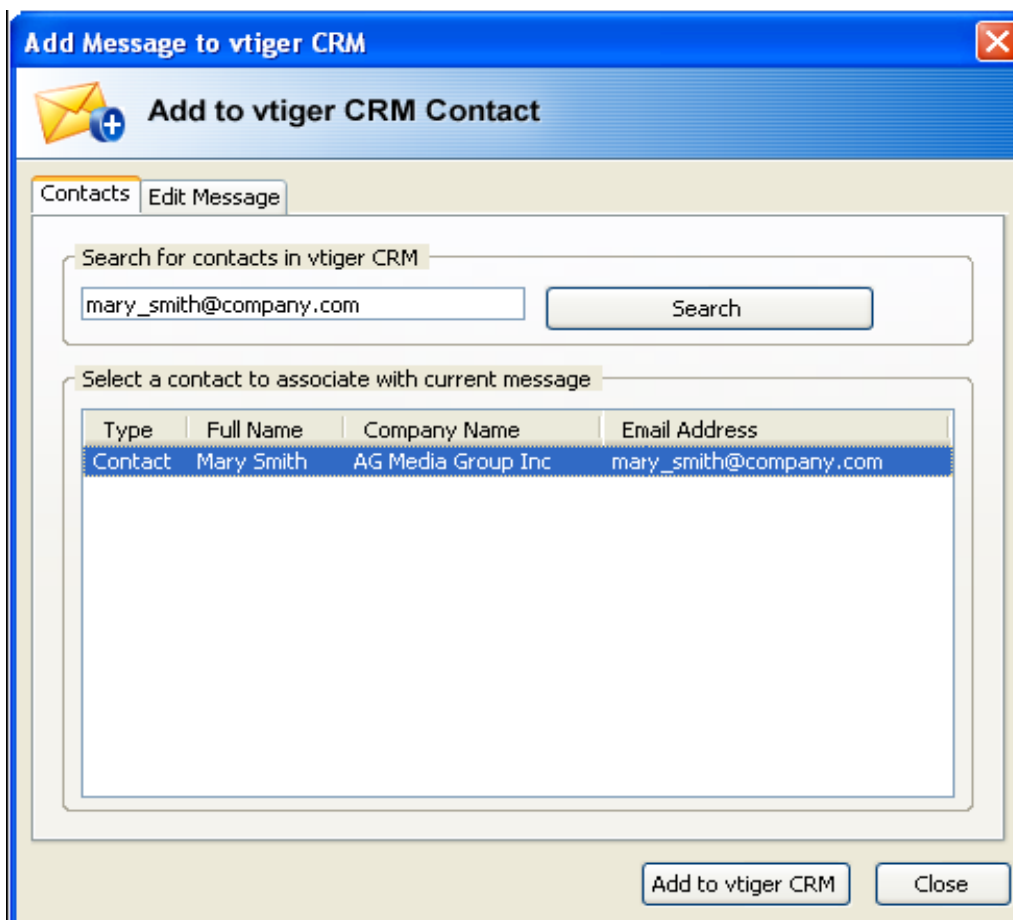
Add Message to vtiger CRM

Add to vtiger CRM Contact

Contacts | Edit Message

Search for contacts in vtiger CRM

mary_smith@company.com

Search

Select a contact to associate with current message

| Type | Full Name | Company Name | Email Address |
|---|---|---|---|
| Contact | Mary Smith | AG Media Group Inc | mary_smith@company.com |

Add to vtiger CRM

Close